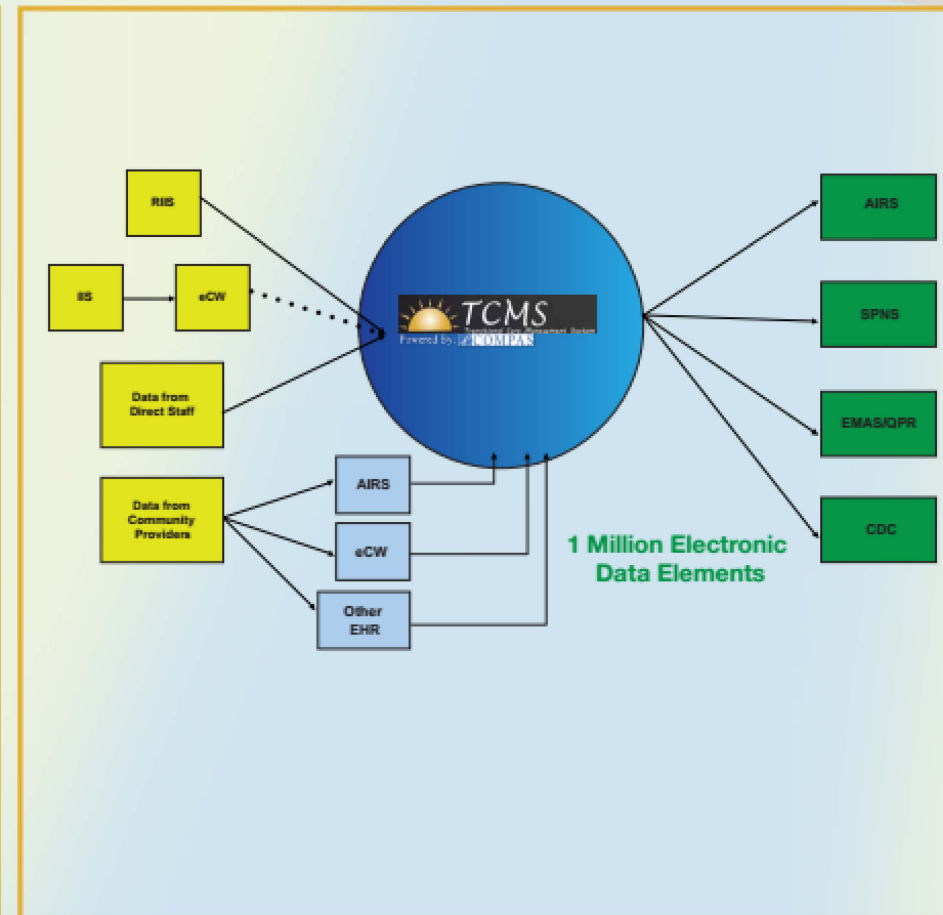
RIIS

IIS

eCW

Data from Direct Staff

Data from Community Providers

AIRS

eCW

Other EHR

TCMS

Transitional Care Management System

Powered by COMPAS

AIRS

SPNS

EMAS/QPR

CDC

1 Million Electronic Data Elements